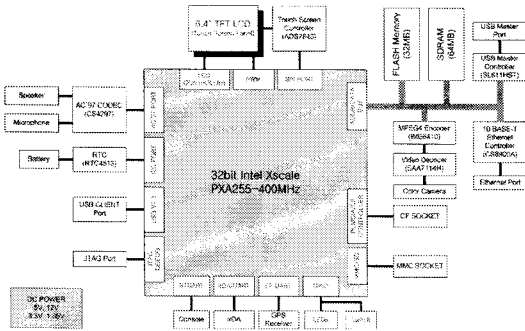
6.4" TFT LCD
(Touch Screen Panel)

Touch Screen Controller
(ADS7843)

LCD Controller

PWM

SPI PORT

FLASH Memory
(32MB)

SDRAM
(64MB)

USB Master Port

USB Master Controller
(SL811HST)

Speaker

Microphone

AC'97 CODEC
(CS4297)

AC'97 PORT

MEMORY I/F

MPEG4 Encoder
(MB86410)

10 BASE-T Ethernet Controller
(CS8900A)

Video Decoder
(SAA7114H)

Ethernet Port

Color Camera

Battery

RTC
(RTC4513)

I2C PORT

32bit Intel Xscale
PXA255~400MHz

USB CLIENT Port

USB I/F

PCMCIA CONTROLLER

CF SOCKET

JTAG Port

JTAG DEBUG

MMC SOCKET

MMC I/F

DC POWER
5V, 12V
3.3V, 1.35V

STUART

BTUART

FFUART

GPIO

Console

IrDA

GPS Receiver

LEDs

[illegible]